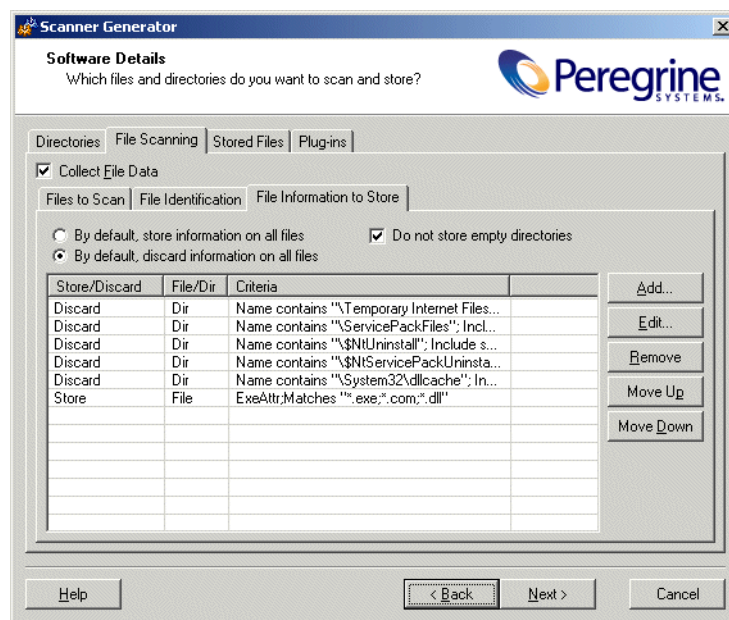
Scanner Generator

Software Details
Which files and directories do you want to scan and store?

Peregrine SYSTEMS

Directories | File Scanning | Stored Files | Plug-ins

Collect File Data

Files to Scan | File Identification | File Information to Store

By default, store information on all files
By default, discard information on all files
Do not store empty directories

| Store/Discard | File/Dir | Criteria | |
|---|---|---|---|
| Discard | Dir | Name contains "\Temporary Internet Files... | |
| Discard | Dir | Name contains "\ServicePackFiles"; Incl... | |
| Discard | Dir | Name contains "\$NtUninstall"; Include s... | |
| Discard | Dir | Name contains "\$NtServicePackUninsta... | |
| Discard | Dir | Name contains "\System32\dllcache"; In... | |
| Store | File | ExeAttr;Matches "*.exe;*.com;*.dll" | |

Add...
Edit...
Remove
Move Up
Move Down

Help
< Back
Next >
Cancel